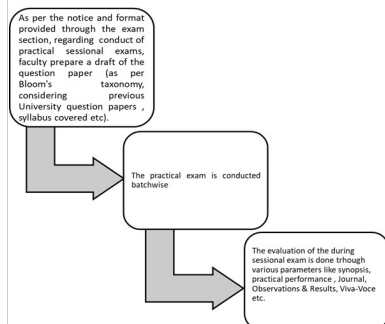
As per the notice and format provided through the exam section, regarding conduct of practical sessional exams, faculty prepare a draft of the question paper (as per Bloom's taxonomy, considering previous University question papers , syllabus covered etc).

The practical exam is conducted batchwise

The evaluation of the during sessional exam is done trhough various parameters like synopsis, practical performance , Journal, Observations & Results, Viva-Voce etc.